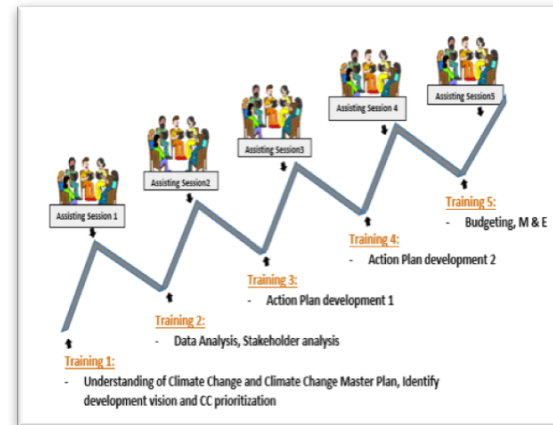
Assisting Session 1

Assisting Session2

Assisting Session3

Assisting Session 4

Assisting Session5

Training 5:

- Budgeting, M & E

Training 4:

- Action Plan development 2

Training 3:

- Action Plan development 1

Training 2:

- Data Analysis, Stakeholder analysis

Training 1:

- Understanding of Climate Change and Climate Change Master Plan, Identify development vision and CC prioritization